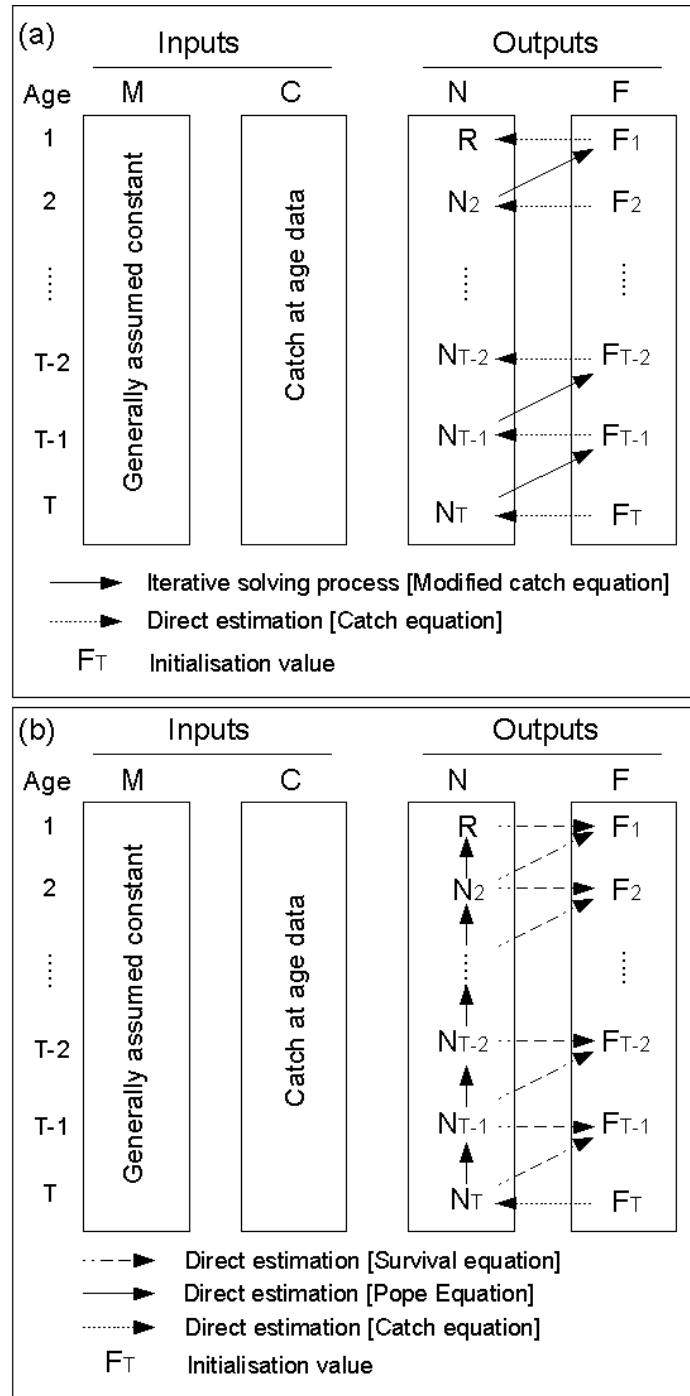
(a)

Inputs

Outputs

Age M C N F

1
2
⋮
T-2
T-1
T

Generally assumed constant

Catch at age data

R $F_1$
$N_2$ $F_2$
⋮ ⋮
$N_{T-2}$ $F_{T-2}$
$N_{T-1}$ $F_{T-1}$
$N_T$ $F_T$

Iterative solving process [Modified catch equation]
Direct estimation [Catch equation]
$F_T$ Initialisation value

(b)

Inputs

Outputs

Age M C N F

1
2
⋮
T-2
T-1
T

Generally assumed constant

Catch at age data

R $F_1$
$N_2$ $F_2$
⋮ ⋮
$N_{T-2}$ $F_{T-2}$
$N_{T-1}$ $F_{T-1}$
$N_T$ $F_T$

Direct estimation [Survival equation]
Direct estimation [Pope Equation]
Direct estimation [Catch equation]
$F_T$ Initialisation value